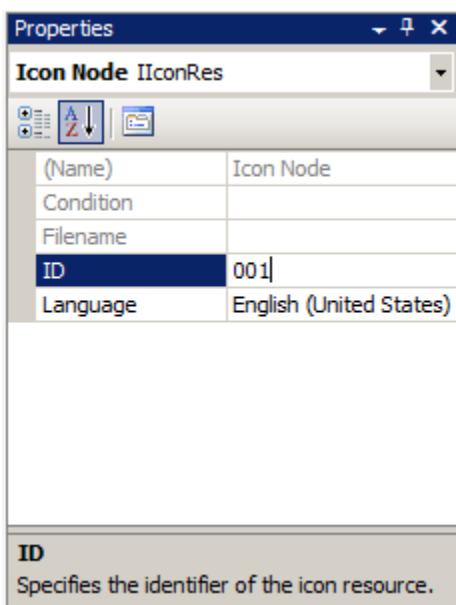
Properties

**Icon Node** IIconRes

| | |
|---|---|
| (Name) | Icon Node |
| Condition | |
| Filename | |
| ID | 001 |
| Language | English (United States) |

**ID**
Specifies the identifier of the icon resource.